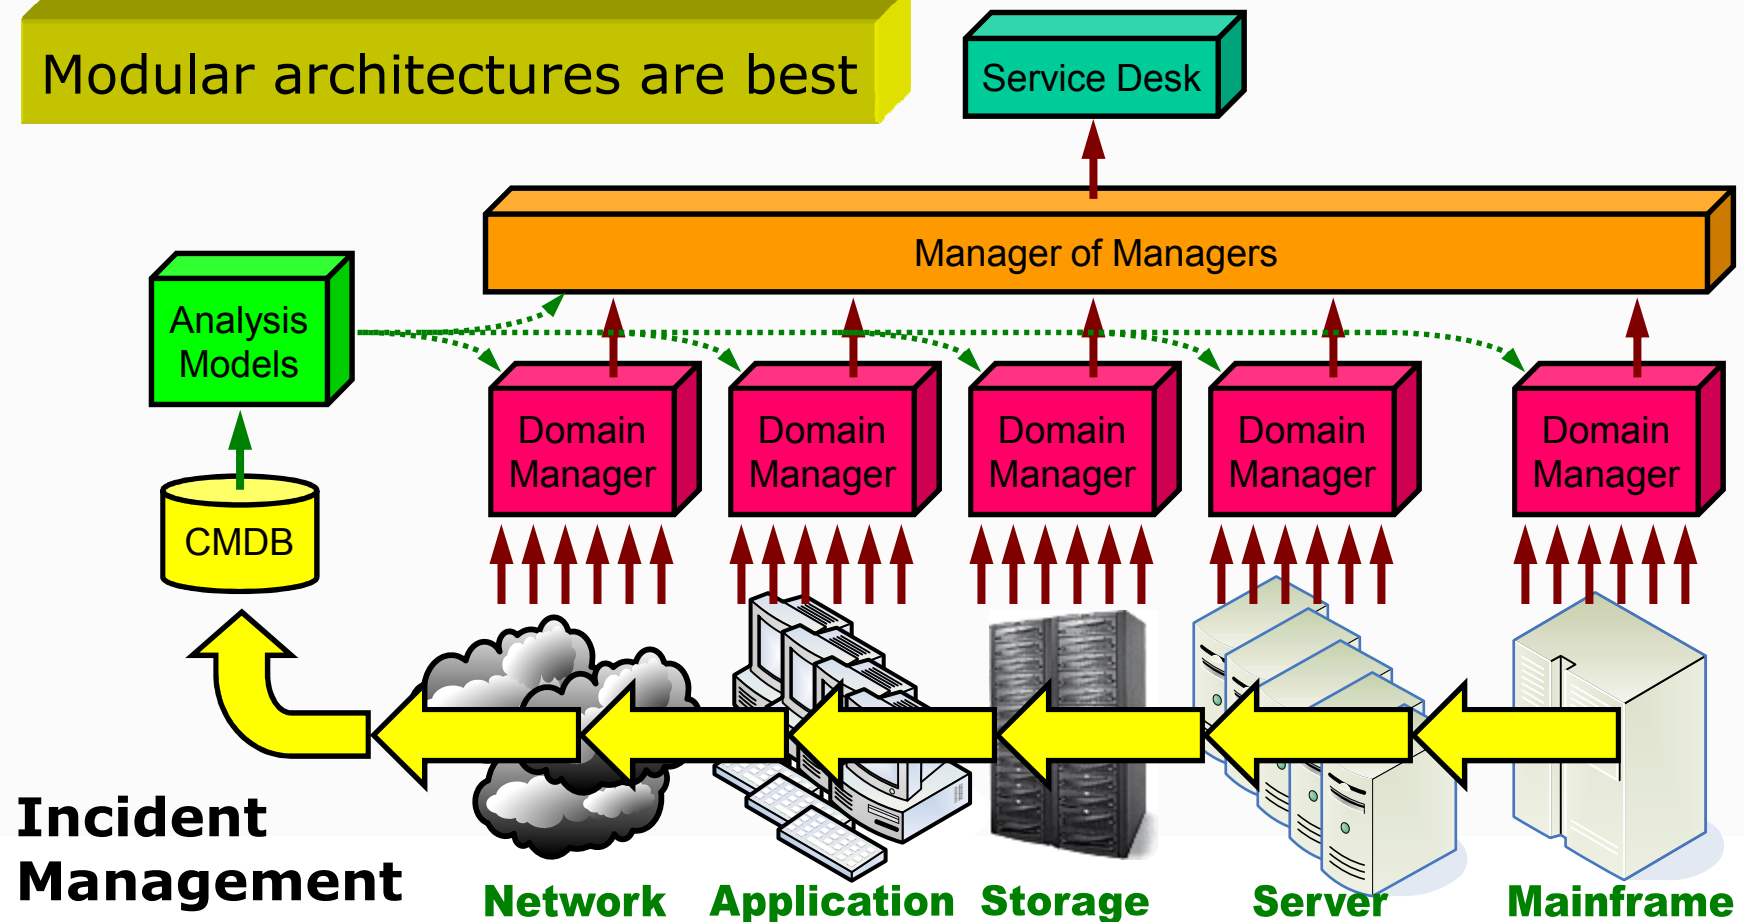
Modular architectures are best

Service Desk

Manager of Managers

Analysis Models

CMDB

Domain Manager

Domain Manager

Domain Manager

Domain Manager

Domain Manager

Incident Management

Network

Application

Storage

Server

Mainframe